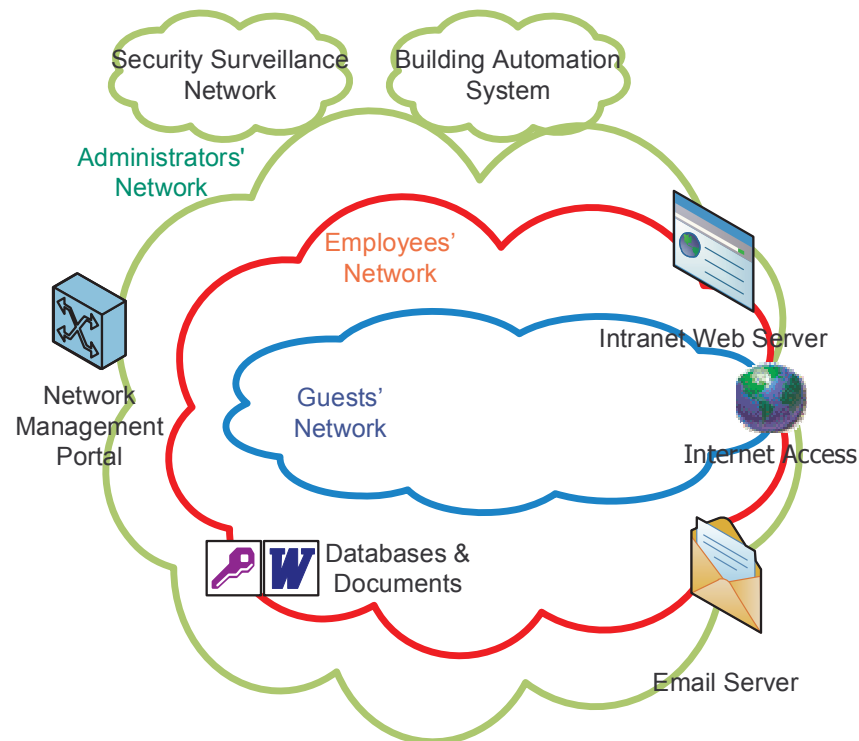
Security Surveillance Network

Building Automation System

Administrators' Network

Employees' Network

Intranet Web Server

Network Management Portal

Guests' Network

Internet Access

W

Databases & Documents

Email Server